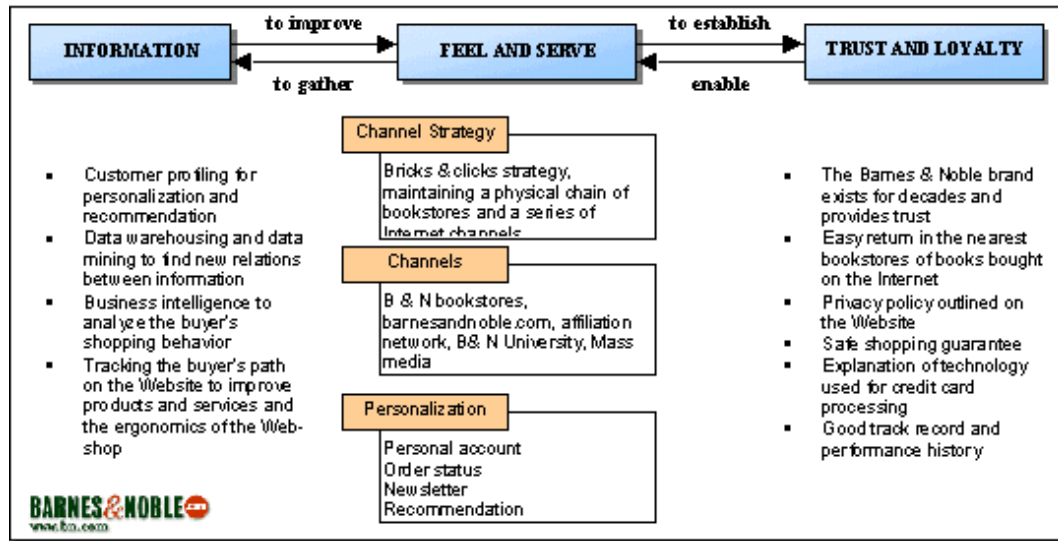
INFORMATION

to improve

to gather

FEEL AND SERVE

to establish

enable

TRUST AND LOYALTY

- Customer profiling for personalization and recommendation
- Data warehousing and data mining to find new relations between information
- Business intelligence to analyze the buyer's shopping behavior
- Tracking the buyer's path on the Website to improve products and services and the ergonomics of the Webshop

Channel Strategy

Bricks & clicks strategy, maintaining a physical chain of bookstores and a series of Internet channels

Channels

B & N bookstores, barnesandnoble.com, affiliation network, B& N University, Mass media

Personalization

Personal account
Order status
Newsletter
Recommendation

- The Barnes & Noble brand exists for decades and provides trust
- Easy return in the nearest bookstores of books bought on the Internet
- Privacy policy outlined on the Website
- Safe shopping guarantee
- Explanation of technology used for credit card processing
- Good track record and performance history

BARNES&NOBLE.com
www.bn.com